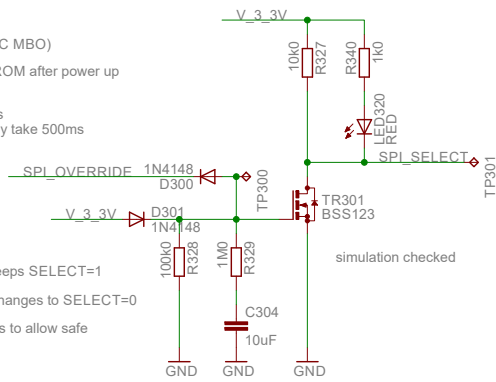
C MBO)
ROM after power up
s
y take 500ms
eeps SELECT=1
hanges to SELECT=0
s to allow safe

V_3_3V
10k0
R327
R340
1k0
LED320
RED
SPI_OVERRIDE
1N4148
D300
TP300
SPI_SELECT
TP301
TR301
BSS123
V_3_3V
D301
1N4148
100k0
R328
1M0
R329
simulation checked
C304
10uF
GND
GND
GND
GND